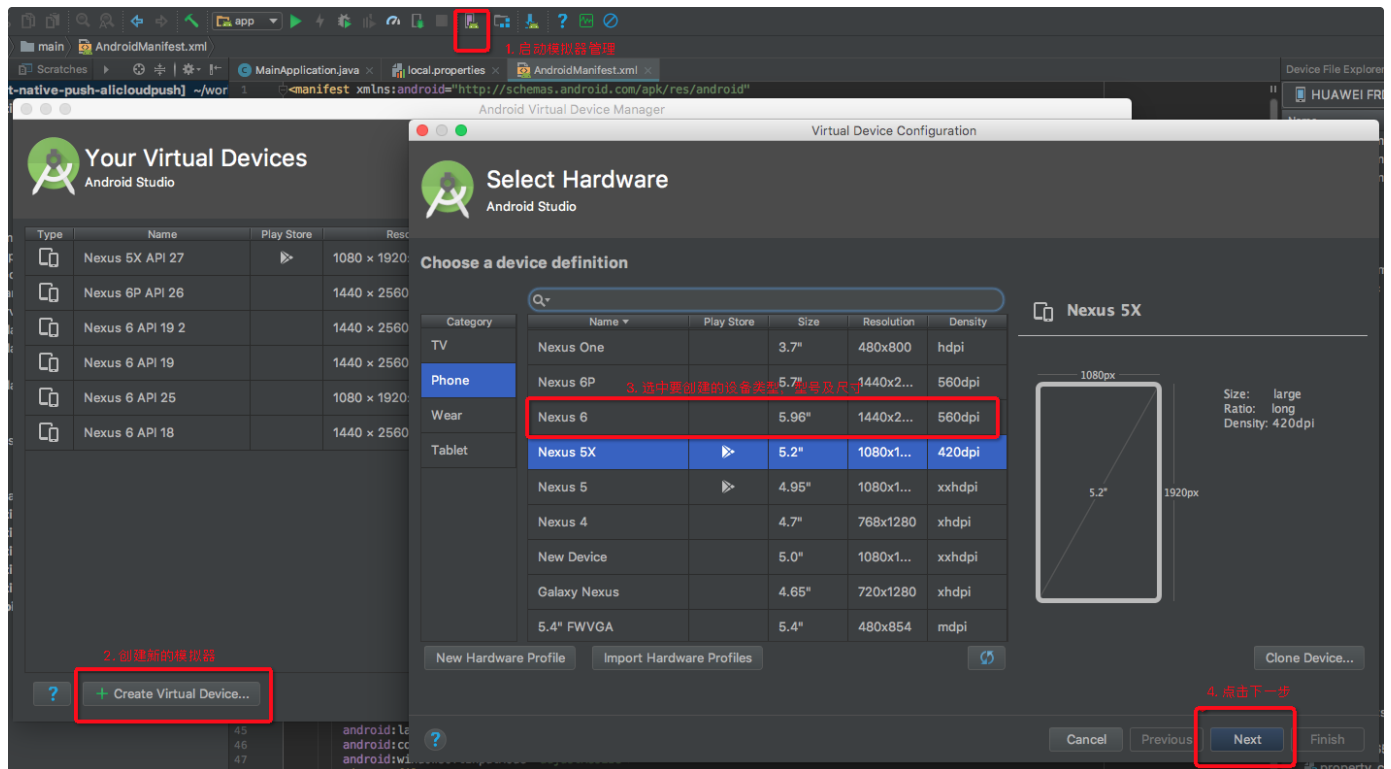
app

1. 启动模拟器管理

main AndroidManifest.xml

Scratches

MainApplication.java local.properties AndroidManifest.xml

Device File Explorer

HUAWEI FR

t-native-push-alicloudpush] ~/wor 1 <manifest xmlns:android="http://schemas.android.com/apk/res/android"

Android Virtual Device Manager

Your Virtual Devices
Android Studio

| Type | Name | Play Store | Reso |
|---|---|---|---|
| | Nexus 5X API 27 | | 1080 × 1920 |
| | Nexus 6P API 26 | | 1440 × 2560 |
| | Nexus 6 API 19 2 | | 1440 × 2560 |
| | Nexus 6 API 19 | | 1440 × 2560 |
| | Nexus 6 API 25 | | 1080 × 1920 |
| | Nexus 6 API 18 | | 1440 × 2560 |

2. 创建新的模拟器

?

+ Create Virtual Device...

Virtual Device Configuration

Select Hardware
Android Studio

Choose a device definition

| Category |
|---|
| TV |
| Phone |
| Wear |
| Tablet |

| Name | Play Store | Size | Resolution | Density |
|---|---|---|---|---|
| Nexus One | | 3.7" | 480x800 | hdpi |
| Nexus 6P | | 5.7" | 1440x2... | 560dpi |
| Nexus 6 | | 5.96" | 1440x2... | 560dpi |
| Nexus 5X | | 5.2" | 1080x1... | 420dpi |
| Nexus 5 | | 4.95" | 1080x1... | xxhdpi |
| Nexus 4 | | 4.7" | 768x1280 | xhdpi |
| New Device | | 5.0" | 1080x1... | xxhdpi |
| Galaxy Nexus | | 4.65" | 720x1280 | xhdpi |
| 5.4" FWVGA | | 5.4" | 480x854 | mdpi |

3. 选中要创建的设备类型，型号及尺寸

Nexus 5X

1080px

5.2"

1920px

Size: large
Ratio: long
Density: 420dpi

New Hardware Profile

Import Hardware Profiles

Clone Device...

4. 点击下一步

45 android:la
46 android:co
47

?

Cancel

Previous

Next

Finish